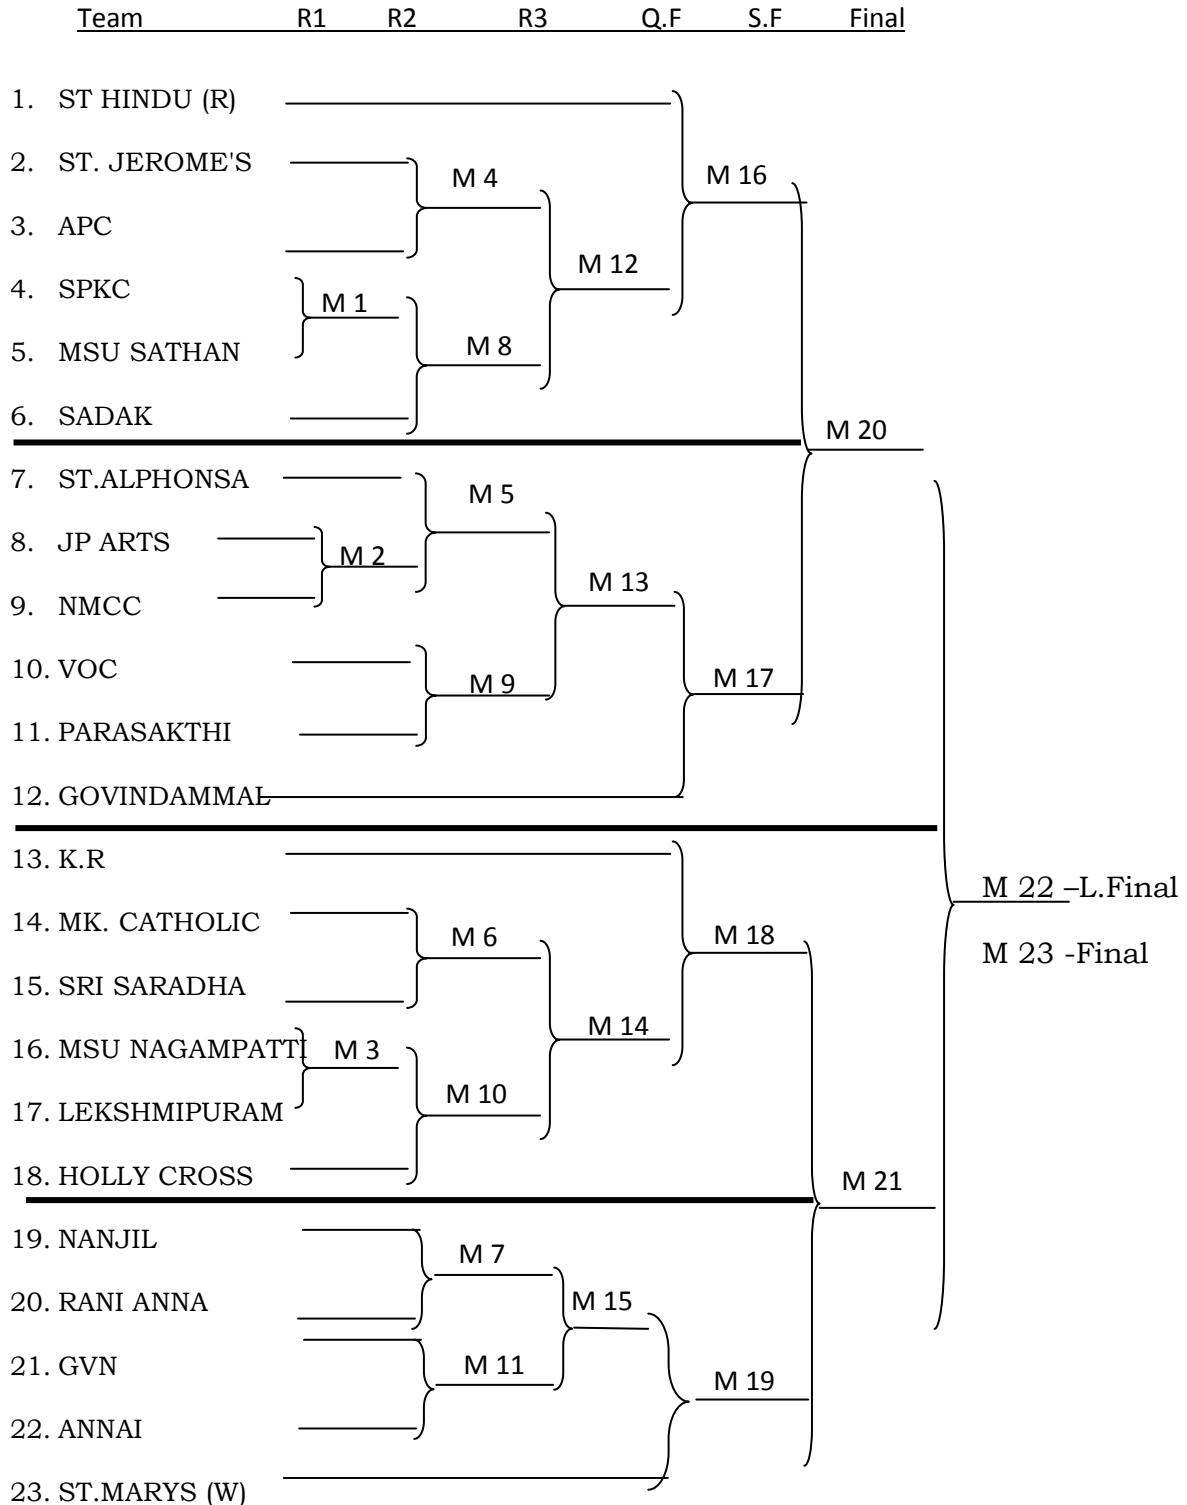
Team R1 R2 R3 Q.F S.F Final

1. ST HINDU (R)
2. ST. JEROME'S
3. APC
4. SPKC
5. MSU SATHAN
6. SADAK
7. ST.ALPHONSA
8. JP ARTS
9. NMCC
10. VOC
11. PARASAKTHI
12. GOVINDAMMAL
13. K.R
14. MK. CATHOLIC
15. SRI SARADHA
16. MSU NAGAMPATTI
17. LEKSHMIPURAM
18. HOLLY CROSS
19. NANJIL
20. RANI ANNA
21. GVN
22. ANNAI
23. ST.MARYS (W)

M 1
M 2
M 3
M 4
M 5
M 6
M 7
M 8
M 9
M 10
M 11
M 12
M 13
M 14
M 15
M 16
M 17
M 18
M 19
M 20
M 21

M 22 –L.Final
M 23 -Final